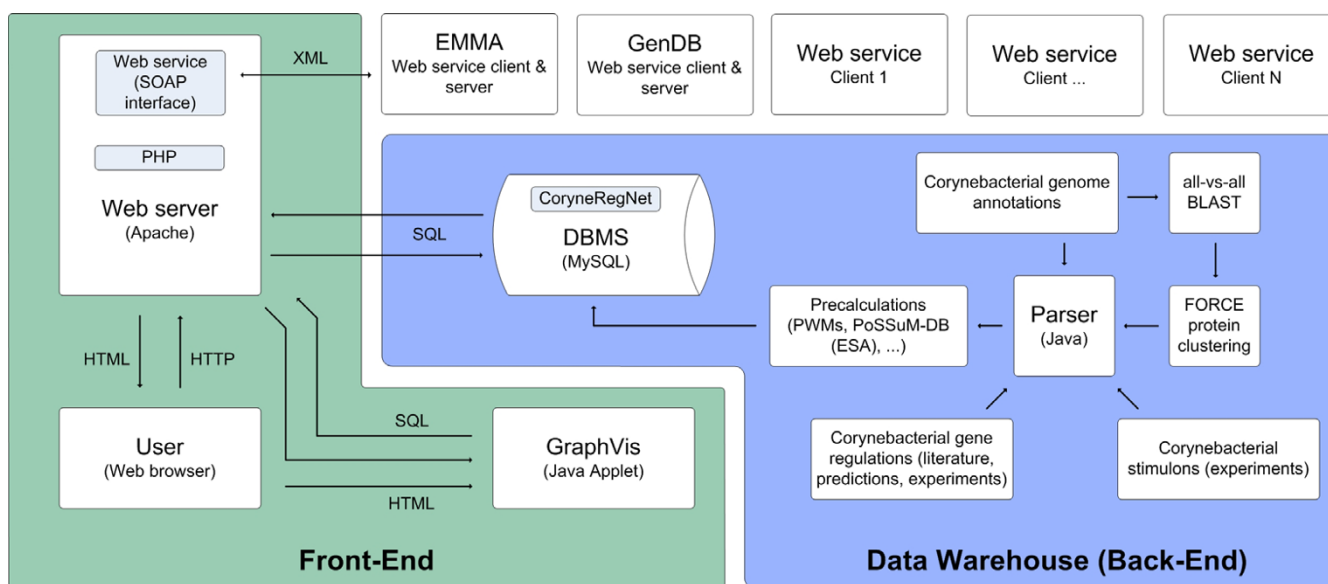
Web service (SOAP interface)

XML

EMMA
Web service client & server

GenDB
Web service client & server

Web service
Client 1

Web service
Client ...

Web service
Client N

PHP

Web server
(Apache)

SQL

CoryneRegNet

DBMS
(MySQL)

Corynebacterial genome annotations

all-vs-all BLAST

Precalculations (PWMs, PoSSuM-DB (ESA), ...)

Parser
(Java)

FORCE protein clustering

HTML

HTTP

SQL

User
(Web browser)

GraphVis
(Java Applet)

HTML

Corynebacterial gene regulations (literature, predictions, experiments)

Corynebacterial stimulons (experiments)

Front-End

Data Warehouse (Back-End)